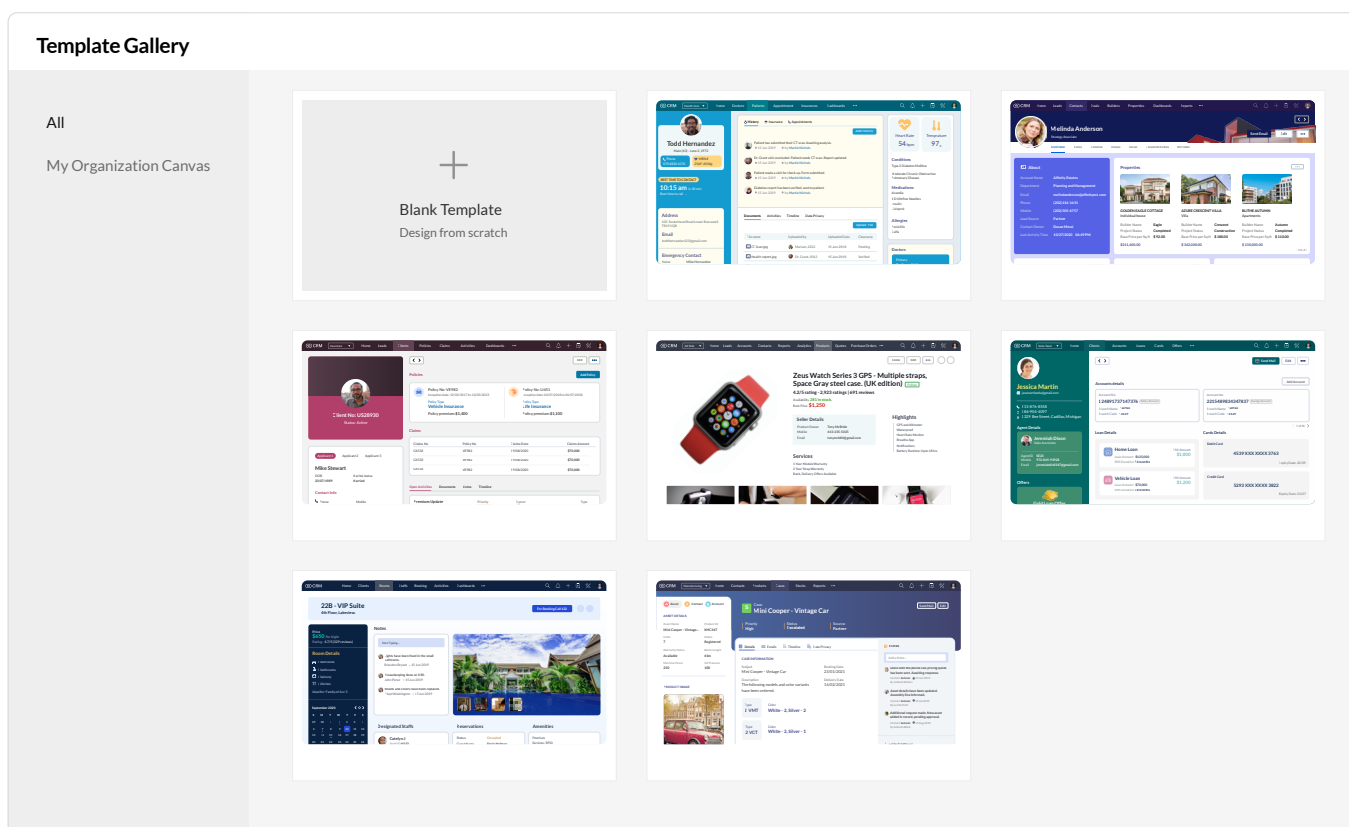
Template Gallery

All

My Organization Canvas

Blank Template

Design from scratch

Todd Hernandez

10:15 am

Melinda Anderson

Properties

Client No: US28930

Mike Stewart

Policies

Claims

Zeus Watch Series 3 GPS - Multiple straps, Space Gray steel case. (UK edition)

$1,250

Seller Details

Highlights

Services

Jessica Martin

Accounts details

Loan Details

Cards Details

Home Loan

Vehicle Loan

4539 XXX XXXX 5763

5293 XXX XXXX 3822

22B - VIP Suite

Notes

Room Details

Designated Staffs

Reservations

Amenities

Mini Cooper - Vintage Car

Details

Emails

Timeline

Low Privacy

White - 2, Silver - 2

White - 2, Silver - 1